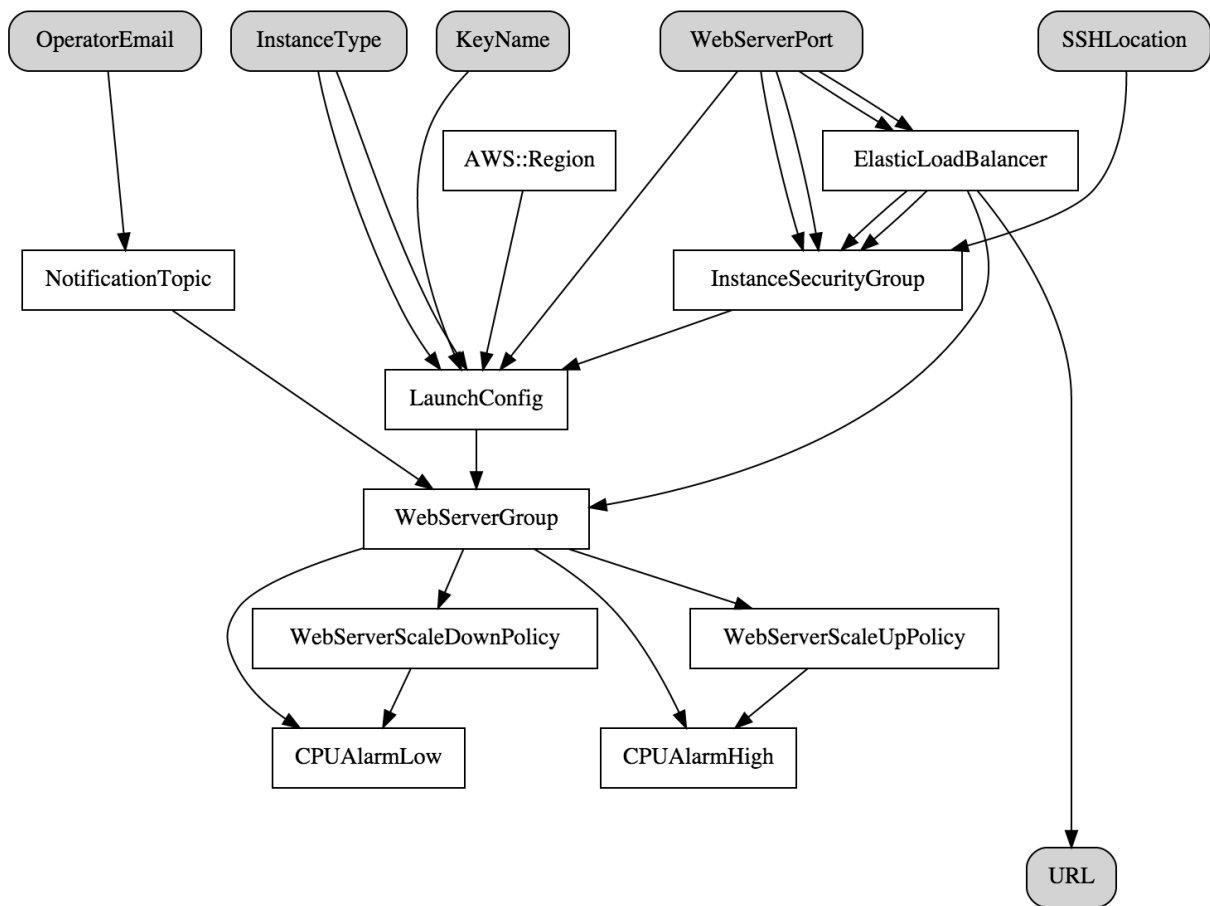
OperatorEmail
InstanceType
KeyName
WebServerPort
SSHLocation
AWS::Region
ElasticLoadBalancer
NotificationTopic
InstanceSecurityGroup
LaunchConfig
WebServerGroup
WebServerScaleDownPolicy
WebServerScaleUpPolicy
CPUAlarmLow
CPUAlarmHigh
URL